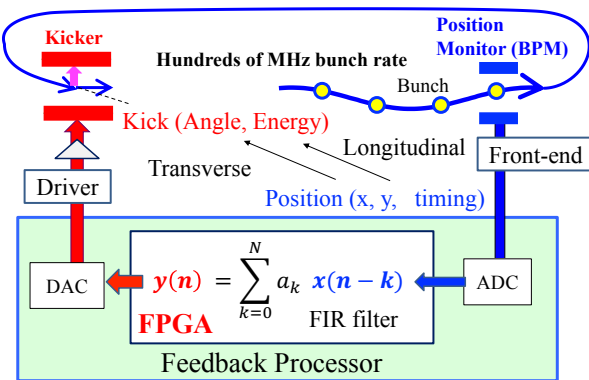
Kicker

Hundreds of MHz bunch rate

Position Monitor (BPM)

Bunch

Kick (Angle, Energy)

Longitudinal

Transverse

Front-end

Driver

Position (x, y, timing)

DAC

$y(n) = \sum_{k=0}^{N} a_k \; x(n-k)$

ADC

FPGA

FIR filter

Feedback Processor